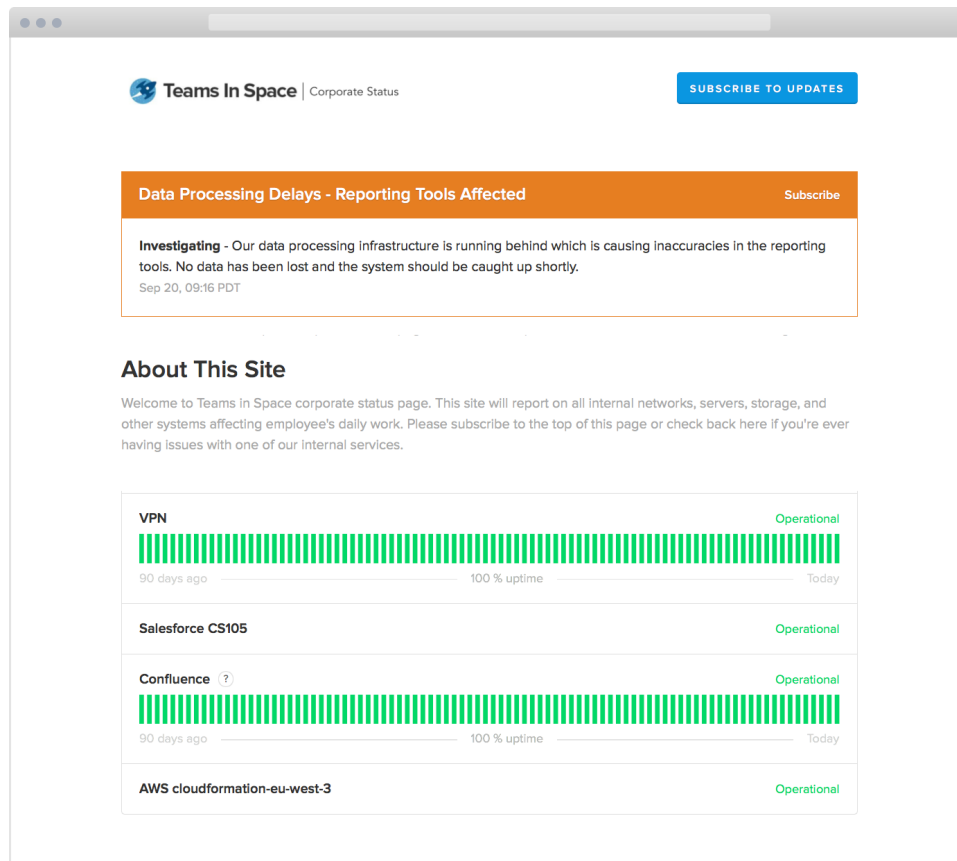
Teams In Space | Corporate Status

SUBSCRIBE TO UPDATES

Data Processing Delays - Reporting Tools Affected

Subscribe

**Investigating** - Our data processing infrastructure is running behind which is causing inaccuracies in the reporting tools. No data has been lost and the system should be caught up shortly.

Sep 20, 09:16 PDT

About This Site

Welcome to Teams in Space corporate status page. This site will report on all internal networks, servers, storage, and other systems affecting employee's daily work. Please subscribe to the top of this page or check back here if you're ever having issues with one of our internal services.

VPN

Operational

90 days ago

100 % uptime

Today

Salesforce CS105

Operational

Confluence ?

Operational

90 days ago

100 % uptime

Today

AWS cloudformation-eu-west-3

Operational